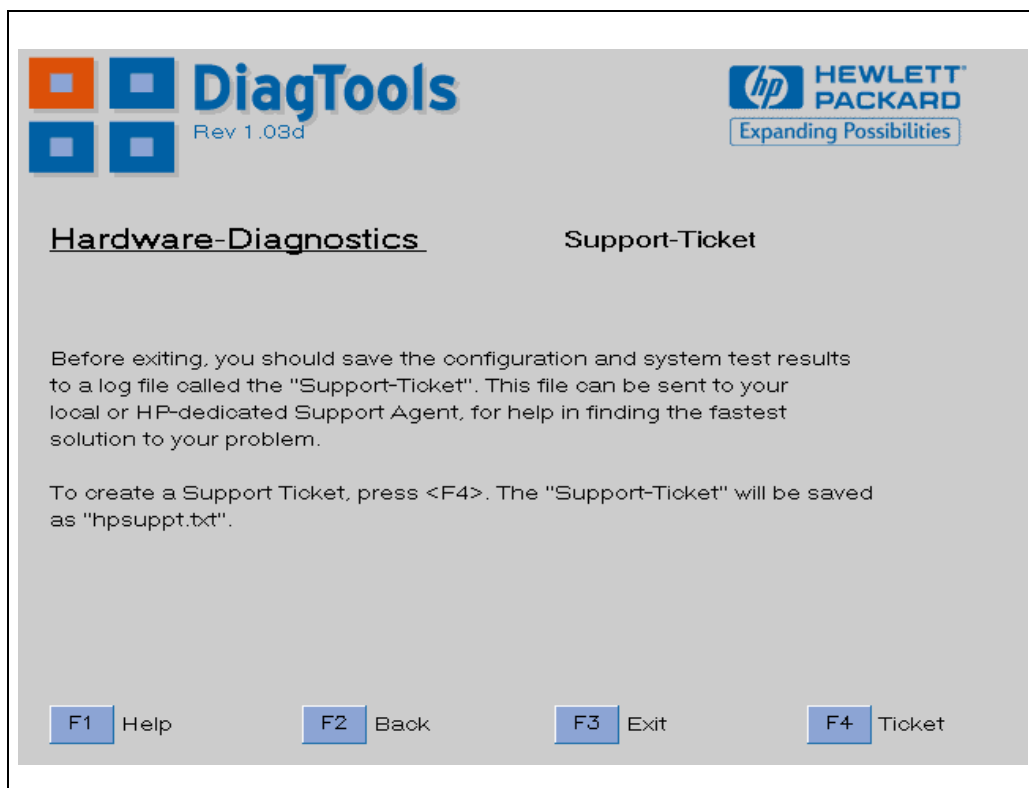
DiagTools
Rev 1.03d

hp HEWLETT PACKARD
Expanding Possibilities

Hardware-Diagnostics

Support-Ticket

Before exiting, you should save the configuration and system test results to a log file called the "Support-Ticket". This file can be sent to your local or HP-dedicated Support Agent, for help in finding the fastest solution to your problem.

To create a Support Ticket, press <F4>. The "Support-Ticket" will be saved as "hpsuppt.txt".

F1 Help
F2 Back
F3 Exit
F4 Ticket